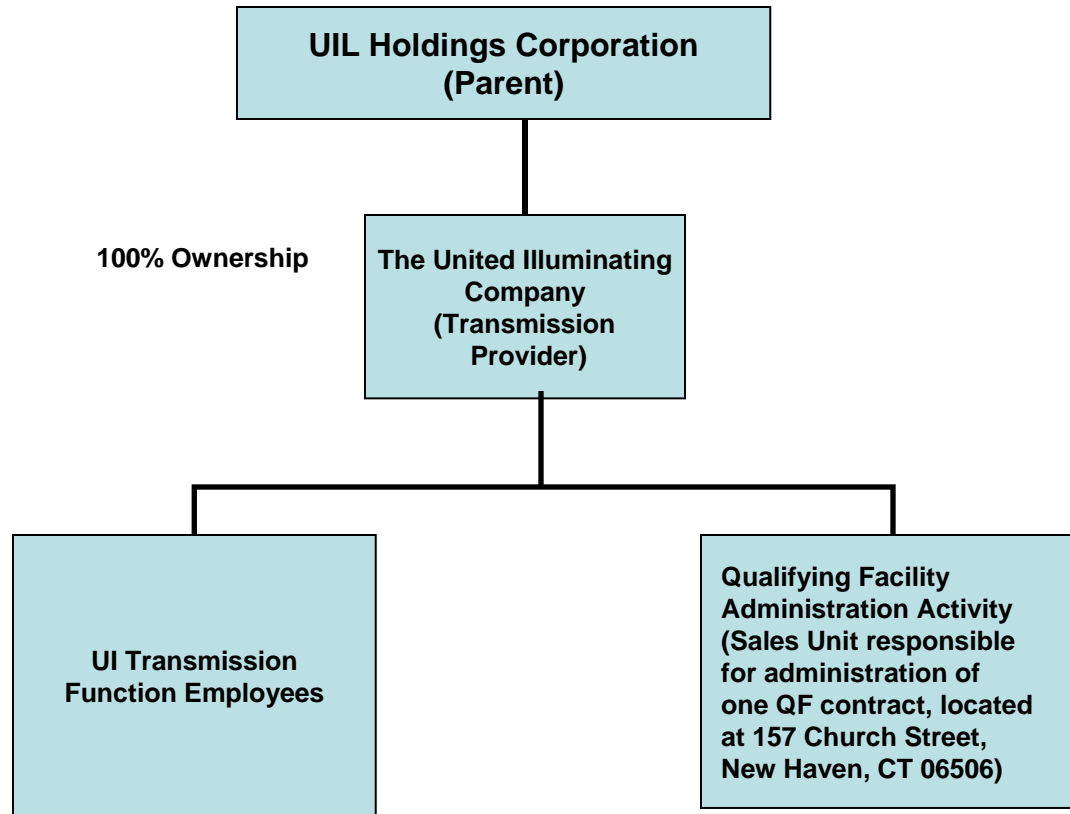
UIL Holdings Corporation
(Parent)

100% Ownership

The United Illuminating Company
(Transmission Provider)

UI Transmission Function Employees

Qualifying Facility Administration Activity (Sales Unit responsible for administration of one QF contract, located at 157 Church Street, New Haven, CT 06506)